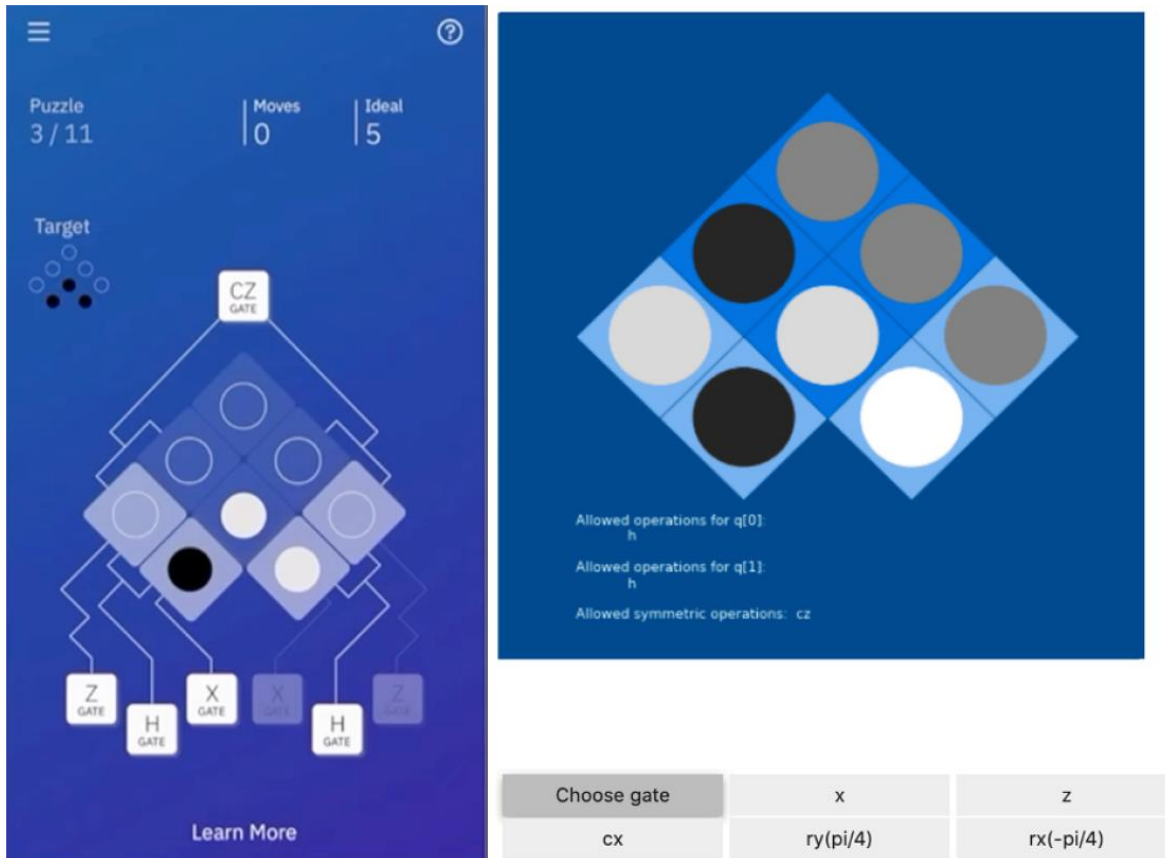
Puzzle
3 / 11

Moves
0

Ideal
5

Target

CZ
GATE

Z
GATE

H
GATE

X
GATE

X
GATE

H
GATE

Z
GATE

Learn More

Allowed operations for q[0]:
h

Allowed operations for q[1]:
h

Allowed symmetric operations: cz

| Choose gate | x | z |
|---|---|---|
| cx | ry(pi/4) | rx(-pi/4) |